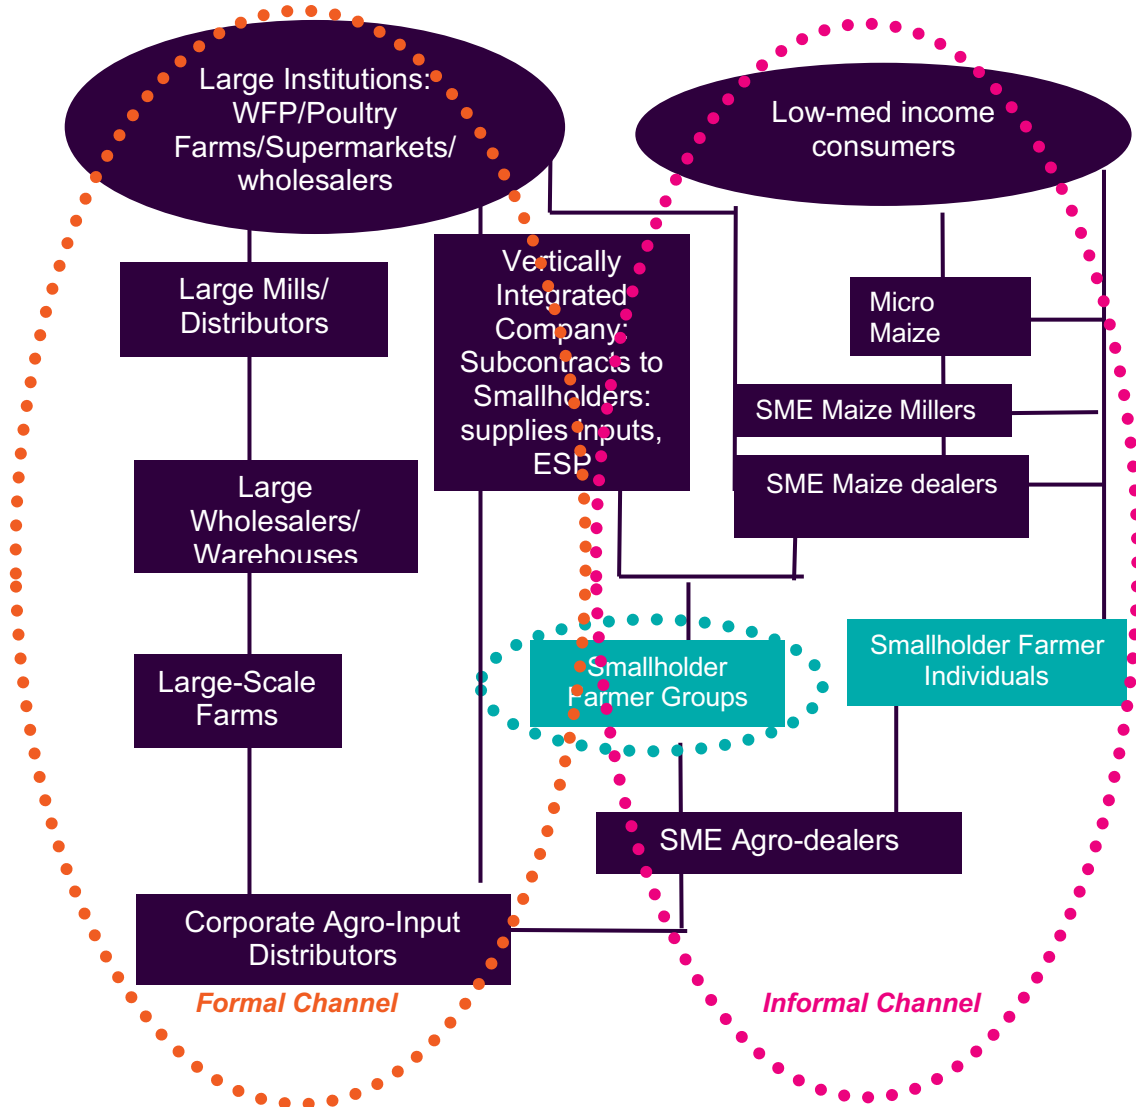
Large Institutions: WFP/Poultry Farms/Supermarkets/ wholesalers

Low-med income consumers

Large Mills/ Distributors

Vertically Integrated Company: Subcontracts to Smallholders: supplies inputs, ESP

Micro Maize

SME Maize Millers

SME Maize dealers

Large Wholesalers/ Warehouses

Large-Scale Farms

Smallholder Farmer Groups

Smallholder Farmer Individuals

SME Agro-dealers

Corporate Agro-Input Distributors

Formal Channel

Informal Channel